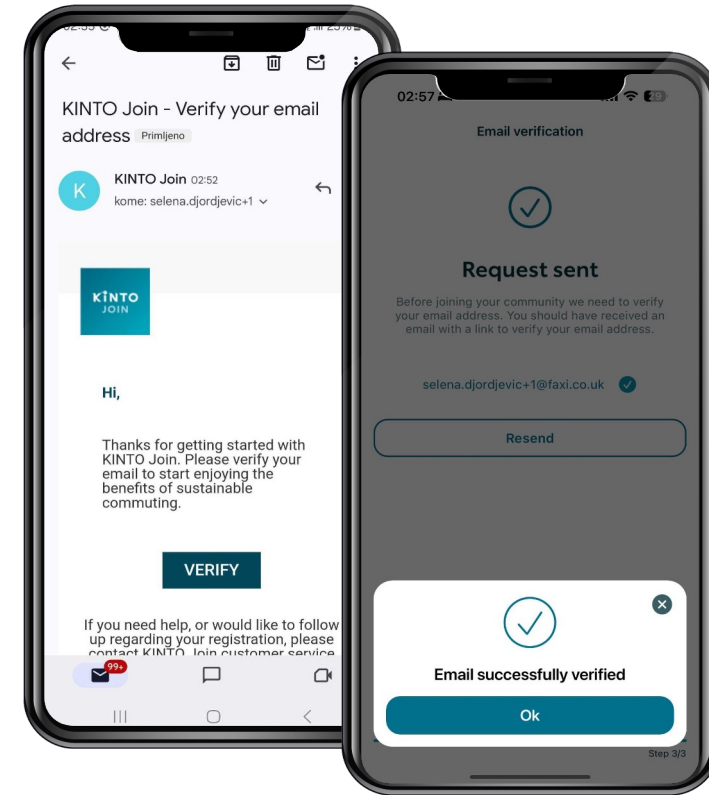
KINTO Join - Verify your email address Primljeno

KINTO Join 02:52
kome: selena.djordjevic+1

KINTO
JOIN

Hi,

Thanks for getting started with KINTO Join. Please verify your email to start enjoying the benefits of sustainable commuting.

VERIFY

If you need help, or would like to follow up regarding your registration, please contact KINTO Join customer service

99+

02:57

Email verification

Request sent

Before joining your community we need to verify your email address. You should have received an email with a link to verify your email address.

selena.djordjevic+1@faxi.co.uk

Resend

Email successfully verified

Ok

Step 3/3